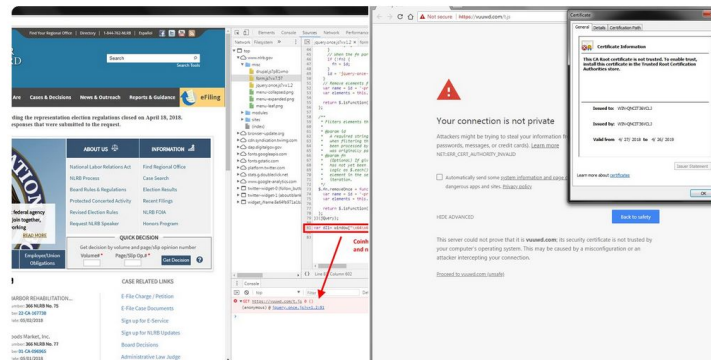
Find Your Regional Office | Directory | 1-844-762-6636 | Español

Search

Search Tools

Cases & Decisions News & Outreach Reports & Guidance eFiling

ding the representation election regulations closed on April 18, 2018. esponses that were submitted to the request.

Federal agency join together, working

READ MORE

ABOUT US

INFORMATION

National Labor Relations Act

Find Regional Office

NLRB Process

Case Search

Board Rules & Regulations

Election Results

Protected Concerted Activity

Recent Filings

Revised Election Rules

NLRB FOIA

Request NLRB Speaker

Honors Program

QUICK DECISION

Get decision by volume and page/slip opinion number

Volume* Page/Slip Op.#* Get Decision

Employer/Union Obligations

CASE RELATED LINKS

E-File Charge / Petition

E-File Case Documents

Sign up for E-Service

Sign up for NLRB Updates

Board Decisions

Administrative Law Judge

ARBOR REHABILITATION...

366 NLRB No. 75

22-CA-167738

05/02/2018

Foods Market, Inc.

366 NLRB No. 77

01-CA-096965

05/02/2018

Elements Console Sources Network Performance

jquery.once.js?v=1.2

Coinh and n

Console

GET https://vuuwd.com/t.js

Not secure | https://vuuwd.com/t.js

Your connection is not private

Attackers might be trying to steal your information from passwords, messages, or credit cards). Learn more

NET::ERR_CERT_AUTHORITY_INVALID

Automatically send some system information and page c dangerous apps and sites. Privacy policy

HIDE ADVANCED

Back to safety

This server could not prove that it is vuuwd.com; its security certificate is not trusted by your computer's operating system. This may be caused by a misconfiguration or an attacker intercepting your connection.

Proceed to vuuwd.com (unsafe)

Certificate

General Details Certification Path

Certificate Information

This CA Root certificate is not trusted. To enable trust, install this certificate in the Trusted Root Certification Authorities store.

Issued to: WIN-QNO7736VOLJ

Issued by: WIN-QNO7736VOLJ

Valid from 4/ 27/ 2018 to 4/ 28/ 2019

Issuer Statement

Learn more about certificates

OK